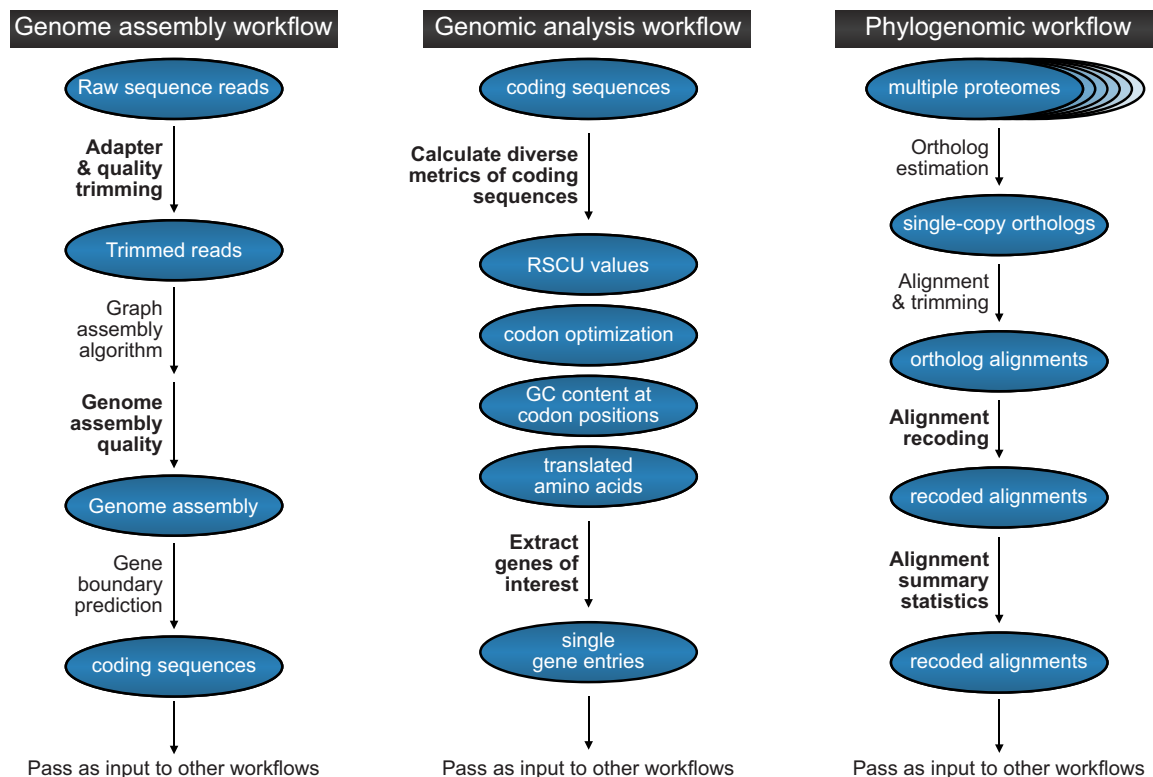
Genome assembly workflow

Raw sequence reads

Adapter & quality trimming

Trimmed reads

Graph assembly algorithm

Genome assembly quality

Genome assembly

Gene boundary prediction

coding sequences

Pass as input to other workflows

Genomic analysis workflow

coding sequences

Calculate diverse metrics of coding sequences

RSCU values

codon optimization

GC content at codon positions

translated amino acids

Extract genes of interest

single gene entries

Pass as input to other workflows

Phylogenomic workflow

multiple proteomes

Ortholog estimation

single-copy orthologs

Alignment & trimming

ortholog alignments

Alignment recoding

recoded alignments

Alignment summary statistics

recoded alignments

Pass as input to other workflows